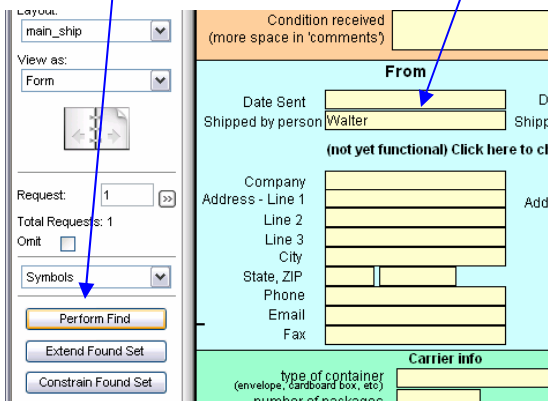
Layout:
main_ship
View as:
Form
Request: 1
Total Requests: 1
Omit
Symbols
Perform Find
Extend Found Set
Constrain Found Set

Condition received
(more space in 'comments')

From
Date Sent
Shipped by person Walter
(not yet functional) Click here to cl
Company
Address - Line 1
Line 2
Line 3
City
State, ZIP
Phone
Email
Fax
D
Shipp
Add

Carrier info
type of container
(envelope, cardboard box, etc)
number of packages